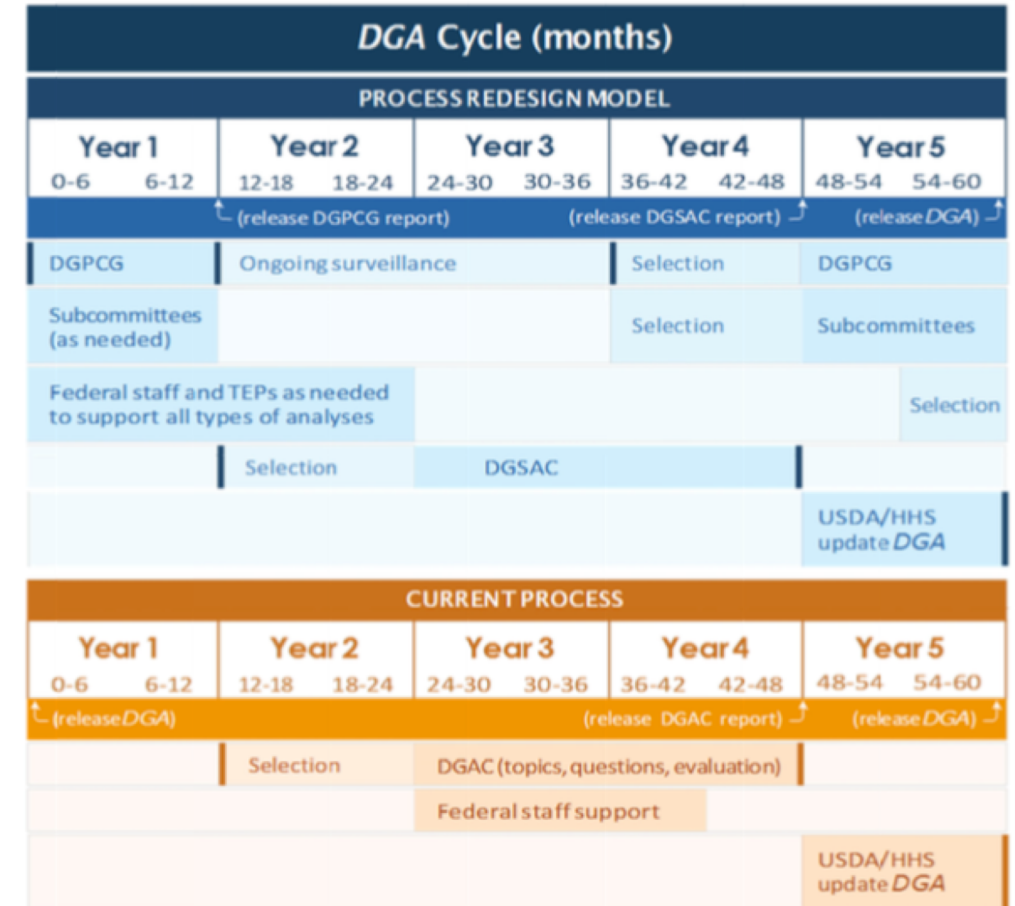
DGA Cycle (months)

PROCESS REDESIGN MODEL

| Year 1 | Year 2 | Year 3 | Year 4 | Year 5 |
|---|---|---|---|---|
| 0-6 6-12 | 12-18 18-24 | 24-30 30-36 | 36-42 42-48 | 48-54 54-60 |

(release DGPCG report) (release DGSAC report) (release DGA)

DGPCG | Ongoing surveillance | Selection | DGPCG

Subcommittees (as needed) | Selection | Subcommittees

Federal staff and TEPs as needed to support all types of analyses | Selection

Selection | DGSAC

USDA/HHS update DGA

CURRENT PROCESS

| Year 1 | Year 2 | Year 3 | Year 4 | Year 5 |
|---|---|---|---|---|
| 0-6 6-12 | 12-18 18-24 | 24-30 30-36 | 36-42 42-48 | 48-54 54-60 |

(release DGA) (release DGAC report) (release DGA)

Selection | DGAC (topics, questions, evaluation)

Federal staff support

USDA/HHS update DGA